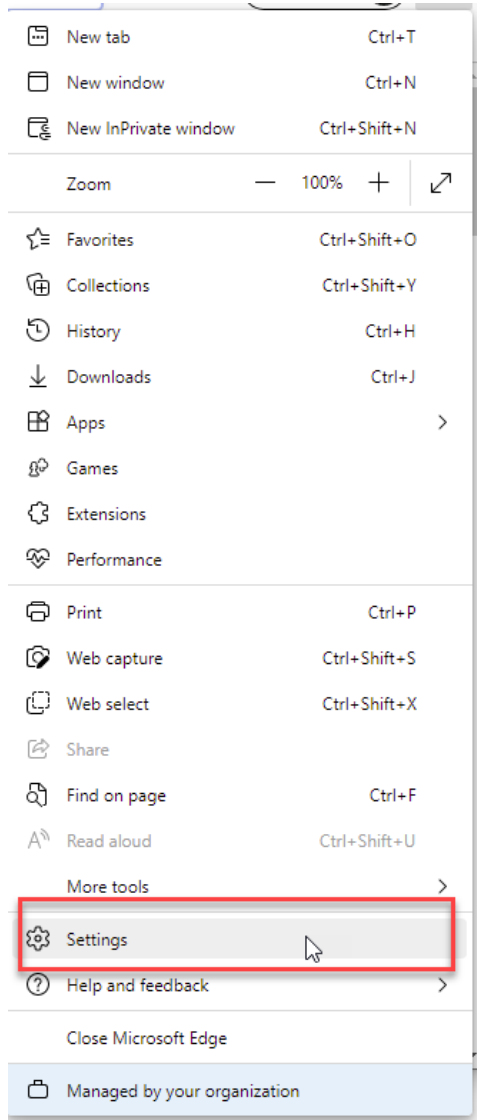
New tab Ctrl+T
New window Ctrl+N
New InPrivate window Ctrl+Shift+N

Zoom — 100% +

Favorites Ctrl+Shift+O
Collections Ctrl+Shift+Y
History Ctrl+H
Downloads Ctrl+J
Apps
Games
Extensions
Performance

Print Ctrl+P
Web capture Ctrl+Shift+S
Web select Ctrl+Shift+X
Share
Find on page Ctrl+F
Read aloud Ctrl+Shift+U
More tools

Settings
Help and feedback

Close Microsoft Edge

Managed by your organization